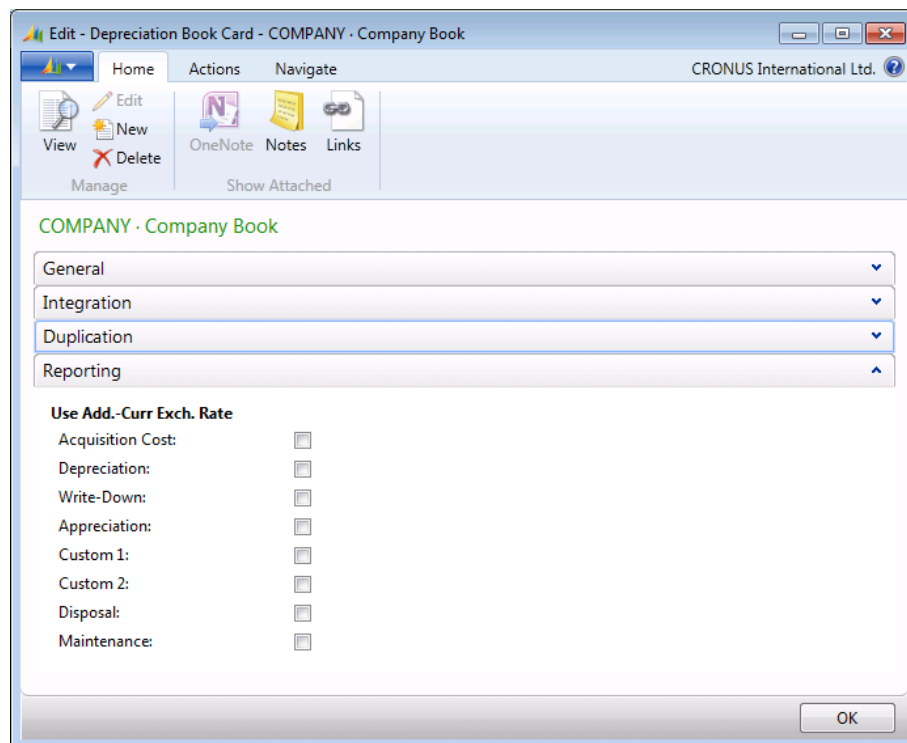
Edit - Depreciation Book Card - COMPANY · Company Book

Home Actions Navigate CRONUS International Ltd.

View
Edit
New
Delete
Manage

OneNote Notes Links
Show Attached

COMPANY · Company Book

General
Integration
Duplication
Reporting

Use Add.-Curr Exch. Rate
Acquisition Cost:
Depreciation:
Write-Down:
Appreciation:
Custom 1:
Custom 2:
Disposal:
Maintenance:

OK